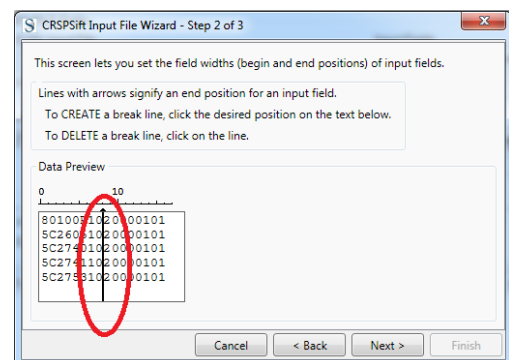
S CRSPSift Input File Wizard - Step 2 of 3

This screen lets you set the field widths (begin and end positions) of input fields.

Lines with arrows signify an end position for an input field.
To CREATE a break line, click the desired position on the text below.
To DELETE a break line, click on the line.

Data Preview

0 10

80100510200000101
5C260510200000101
5C274010200000101
5C274110200000101
5C275310200000101

Cancel < Back Next > Finish